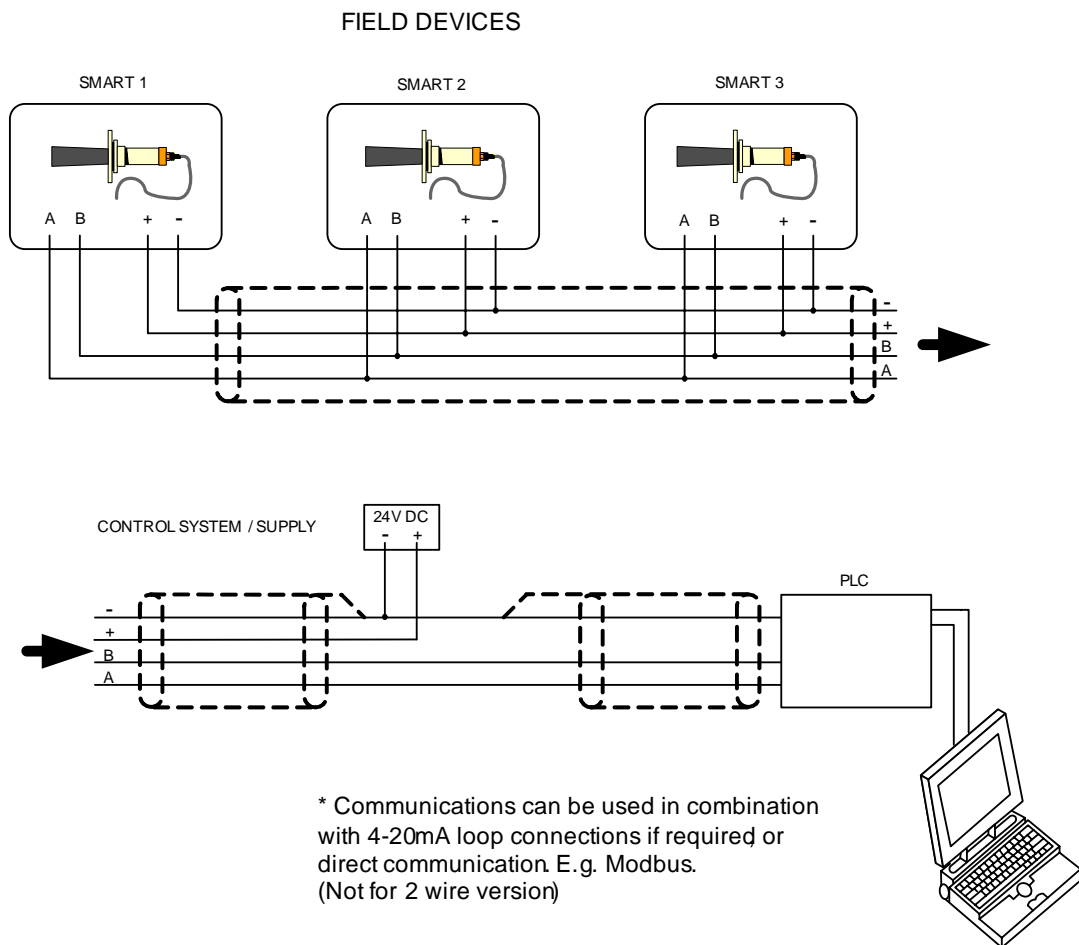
FIELD DEVICES

SMART 1

A B + -

SMART 2

A B + -

SMART 3

A B + -

-
+
B
A

CONTROL SYSTEM / SUPPLY

24V DC
- +

-
+
B
A

PLC

* Communications can be used in combination with 4-20mA loop connections if required, or direct communication. E.g. Modbus. (Not for 2 wire version)